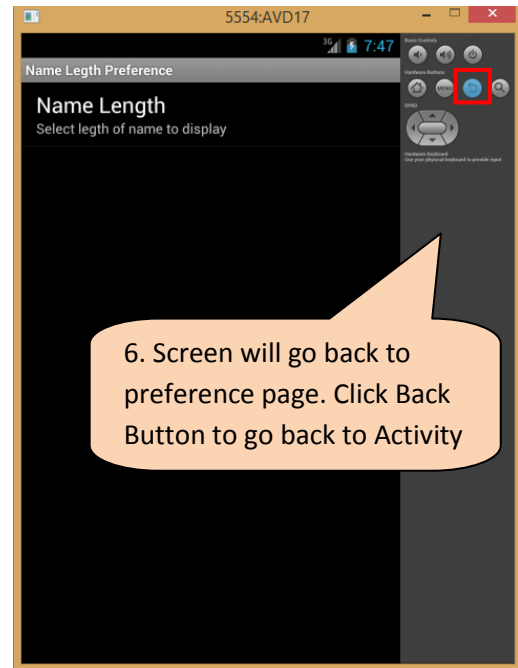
5554:AVD17

3G 7:47

Name Legth Preference

Name Length
Select legth of name to display

Basic Controls

Hardware Buttons

MENU

DPAD

Hardware Keyboard
Use your physical keyboard to provide input

6. Screen will go back to preference page. Click Back Button to go back to Activity